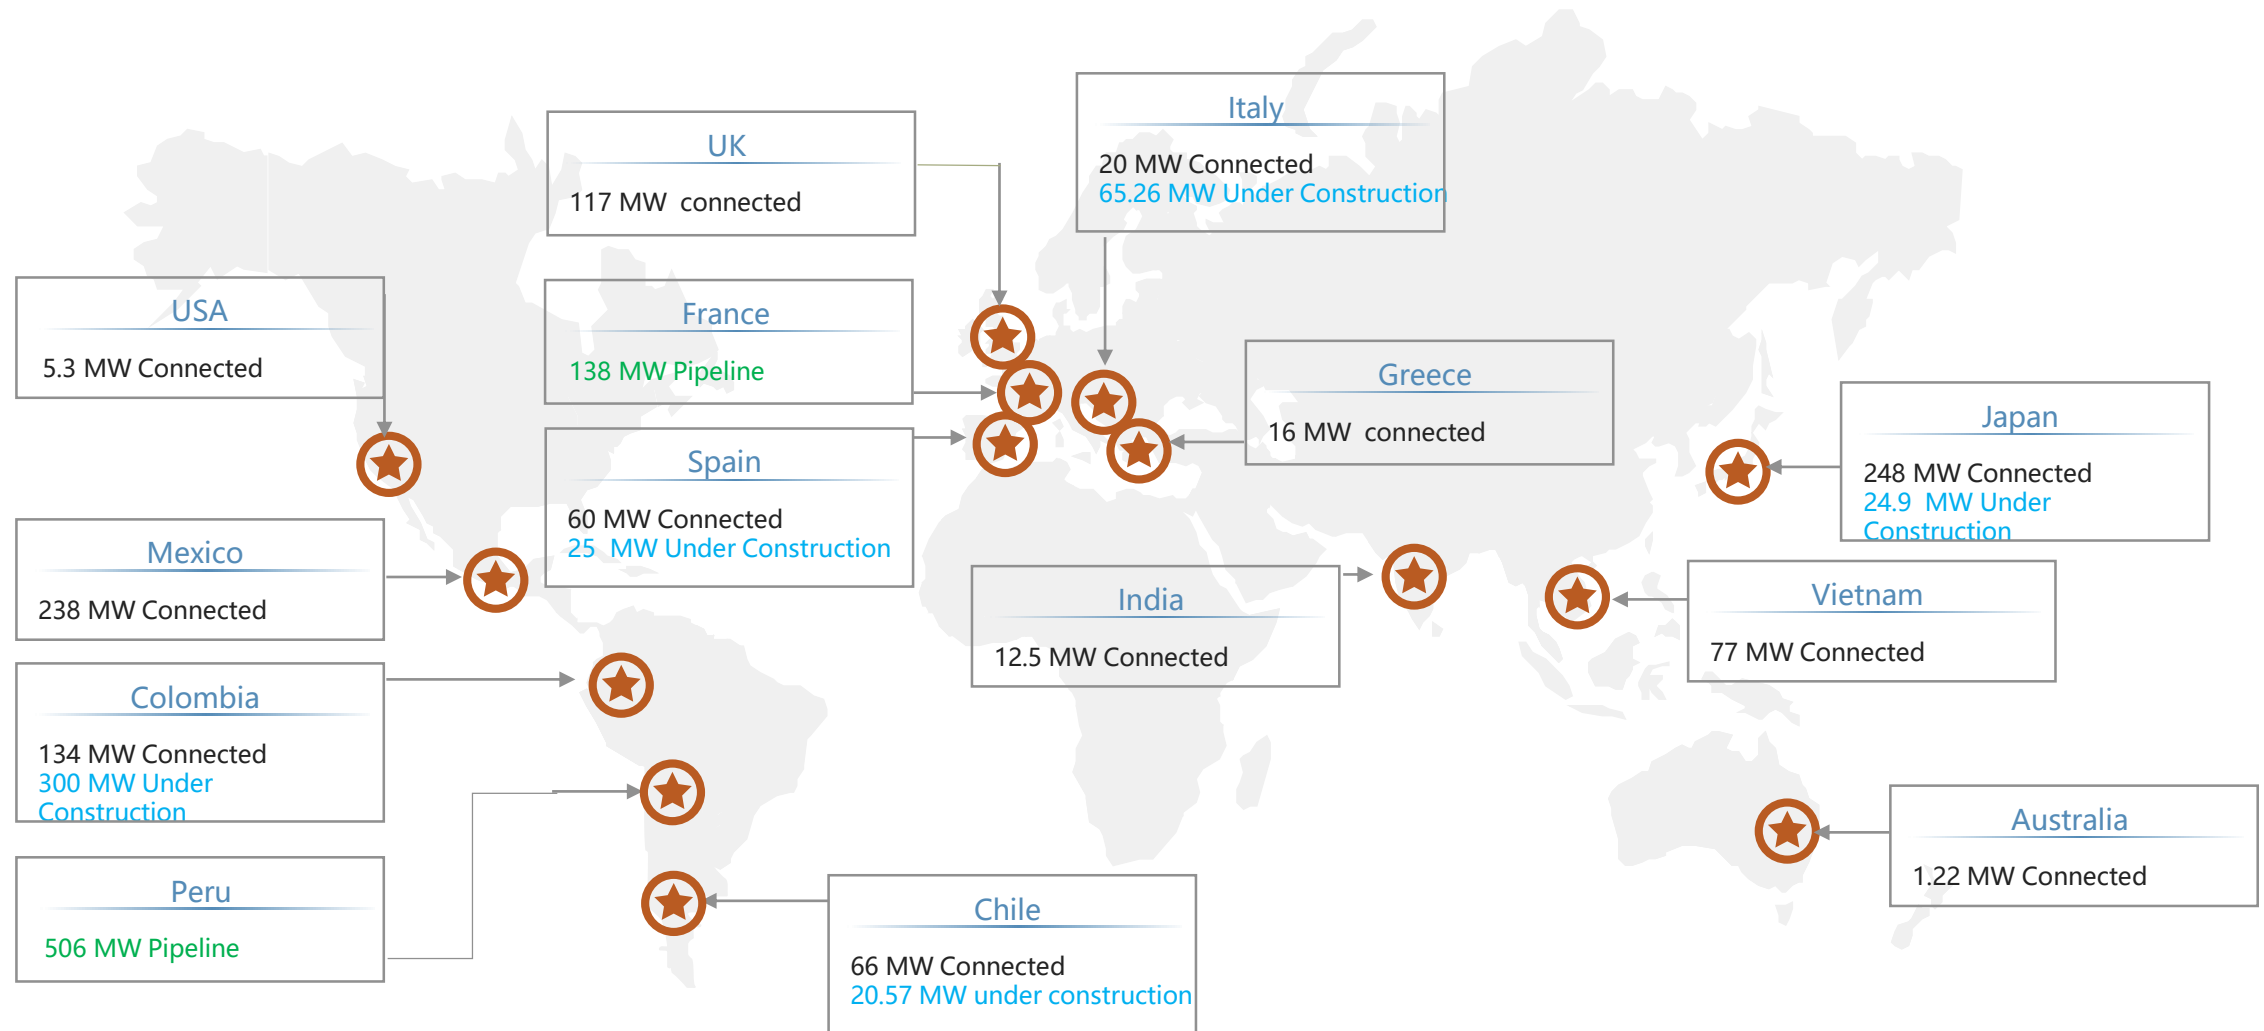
UK

117 MW connected

Italy

20 MW Connected
65.26 MW Under Construction

USA

5.3 MW Connected

France

138 MW Pipeline

Greece

16 MW connected

Japan

248 MW Connected
24.9 MW Under Construction

Spain

60 MW Connected
25 MW Under Construction

Mexico

238 MW Connected

India

12.5 MW Connected

Vietnam

77 MW Connected

Colombia

134 MW Connected
300 MW Under Construction

Australia

1.22 MW Connected

Peru

506 MW Pipeline

Chile

66 MW Connected
20.57 MW under construction